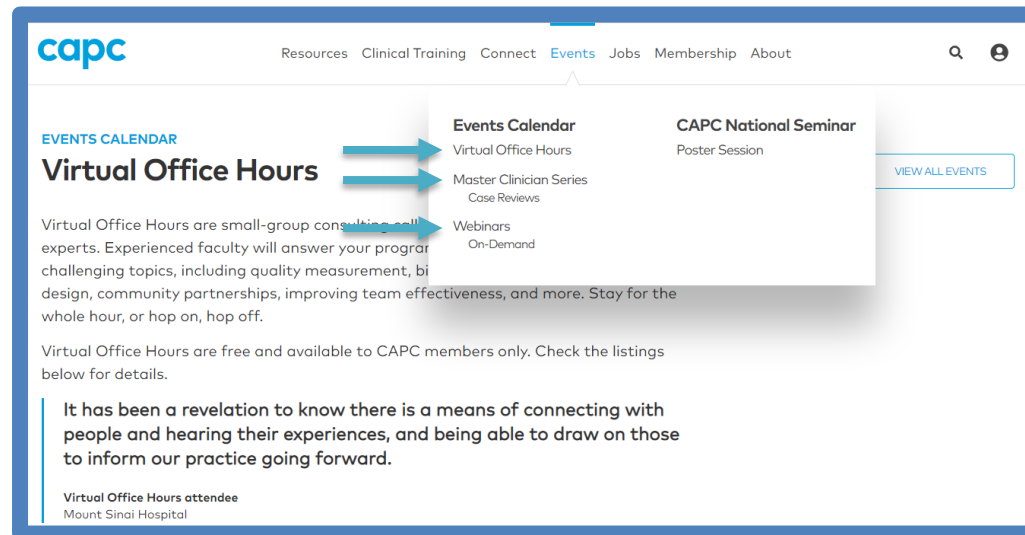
capc

Resources Clinical Training Connect Events Jobs Membership About

Events Calendar
Virtual Office Hours
Master Clinician Series
Case Reviews
Webinars
On-Demand

CAPC National Seminar
Poster Session

EVENTS CALENDAR

Virtual Office Hours

VIEW ALL EVENTS

Virtual Office Hours are small-group consulting call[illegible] experts. Experienced faculty will answer your progra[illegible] challenging topics, including quality measurement, bi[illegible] design, community partnerships, improving team effectiveness, and more. Stay for the whole hour, or hop on, hop off.

Virtual Office Hours are free and available to CAPC members only. Check the listings below for details.

It has been a revelation to know there is a means of connecting with people and hearing their experiences, and being able to draw on those to inform our practice going forward.

Virtual Office Hours attendee
Mount Sinai Hospital